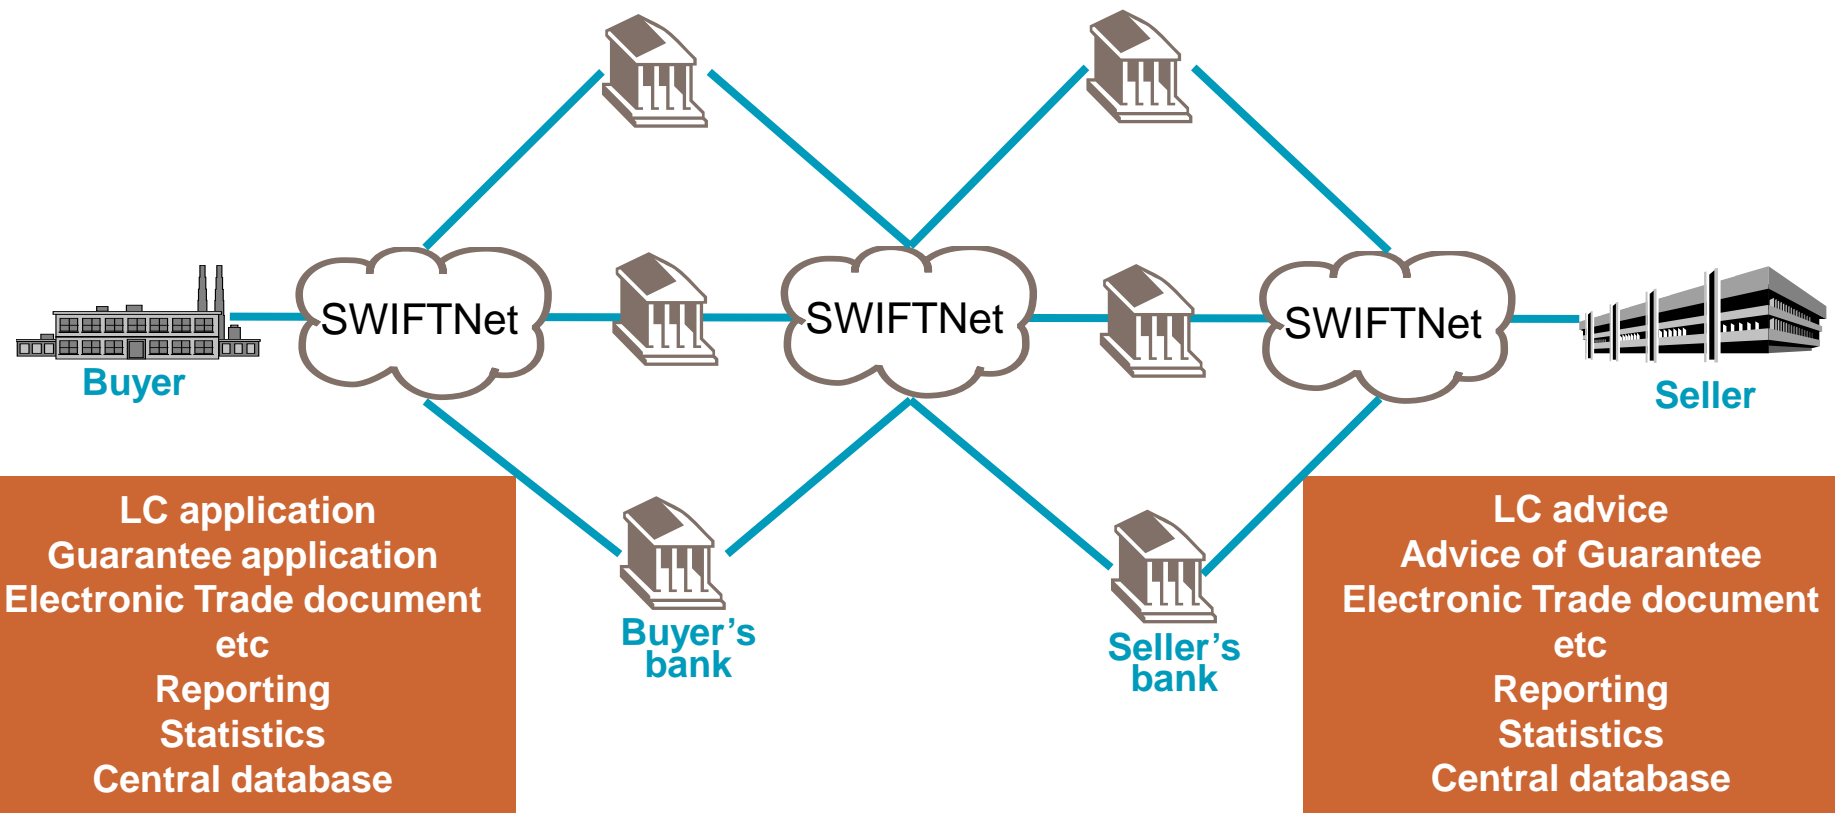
Buyer

SWIFTNet

SWIFTNet

SWIFTNet

Seller

LC application
Guarantee application
Electronic Trade document
etc
Reporting
Statistics
Central database

Buyer’s bank

Seller’s bank

LC advice
Advice of Guarantee
Electronic Trade document
etc
Reporting
Statistics
Central database